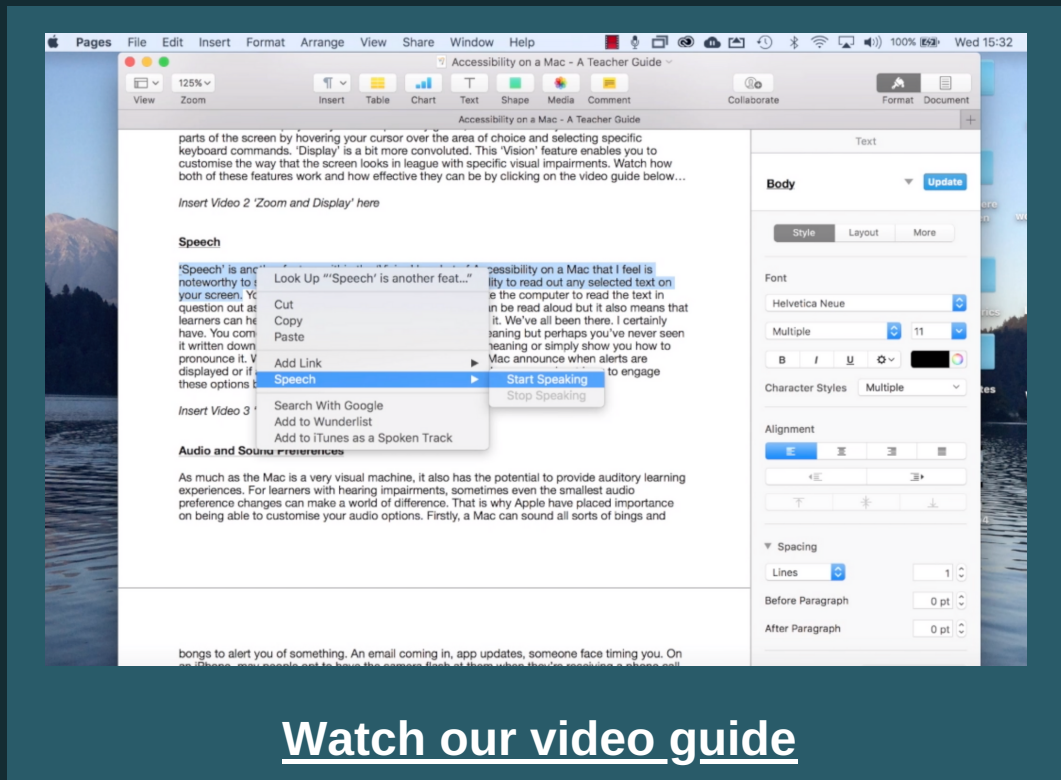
Pages File Edit Insert Format Arrange View Share Window Help 100% Wed 15:32

Accessibility on a Mac - A Teacher Guide

View Zoom Insert Table Chart Text Shape Media Comment Collaborate Format Document

Accessibility on a Mac - A Teacher Guide

parts of the screen by hovering your cursor over the area of choice and selecting specific keyboard commands. 'Display' is a bit more convoluted. This 'Vision' feature enables you to customise the way that the screen looks in league with specific visual impairments. Watch how both of these features work and how effective they can be by clicking on the video guide below…

Insert Video 2 'Zoom and Display' here

Speech

'Speech' is ano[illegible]ccessibility on a Mac that I feel is noteworthy to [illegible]lity to read out any selected text on your screen. Yo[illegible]e the computer to read the text in question out a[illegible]n be read aloud but it also means that learners can h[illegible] it. We've all been there. I certainly have. You com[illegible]eaning but perhaps you've never seen it written down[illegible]eaning or simply show you how to pronounce it. W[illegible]Mac announce when alerts are displayed or if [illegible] to engage these options b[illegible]

Insert Video 3 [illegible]

Audio and Sound Preferences

As much as the Mac is a very visual machine, it also has the potential to provide auditory learning experiences. For learners with hearing impairments, sometimes even the smallest audio preference changes can make a world of difference. That is why Apple have placed importance on being able to customise your audio options. Firstly, a Mac can sound all sorts of bings and

bongs to alert you of something. An email coming in, app updates, someone face timing you. On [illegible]

Look Up "'Speech' is another feat..."
Cut
Copy
Paste
Add Link
Speech
Search With Google
Add to Wunderlist
Add to iTunes as a Spoken Track

Start Speaking
Stop Speaking

Text
Body
Update
Style Layout More
Font
Helvetica Neue
Multiple
11
B I U
Character Styles Multiple
Alignment
Spacing
Lines 1
Before Paragraph 0 pt
After Paragraph 0 pt

Watch our video guide